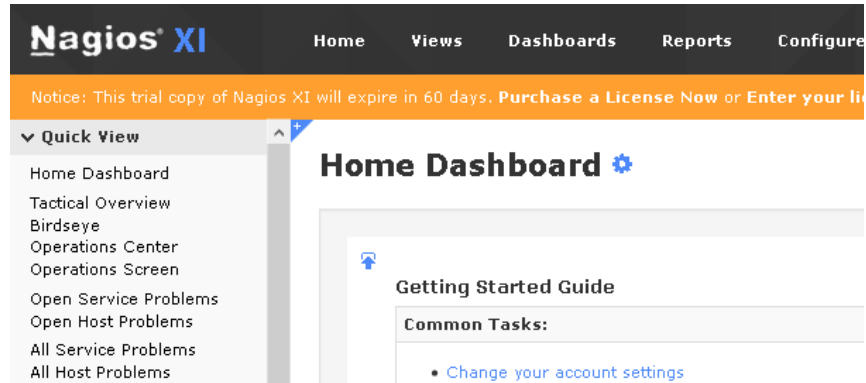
Nagios® XI

Home Views Dashboards Reports Configure

Notice: This trial copy of Nagios XI will expire in 60 days. Purchase a License Now or Enter your li

Quick View

Home Dashboard

Tactical Overview
Birdseye
Operations Center
Operations Screen

Open Service Problems
Open Host Problems

All Service Problems
All Host Problems

Home Dashboard

Getting Started Guide

Common Tasks:

• Change your account settings